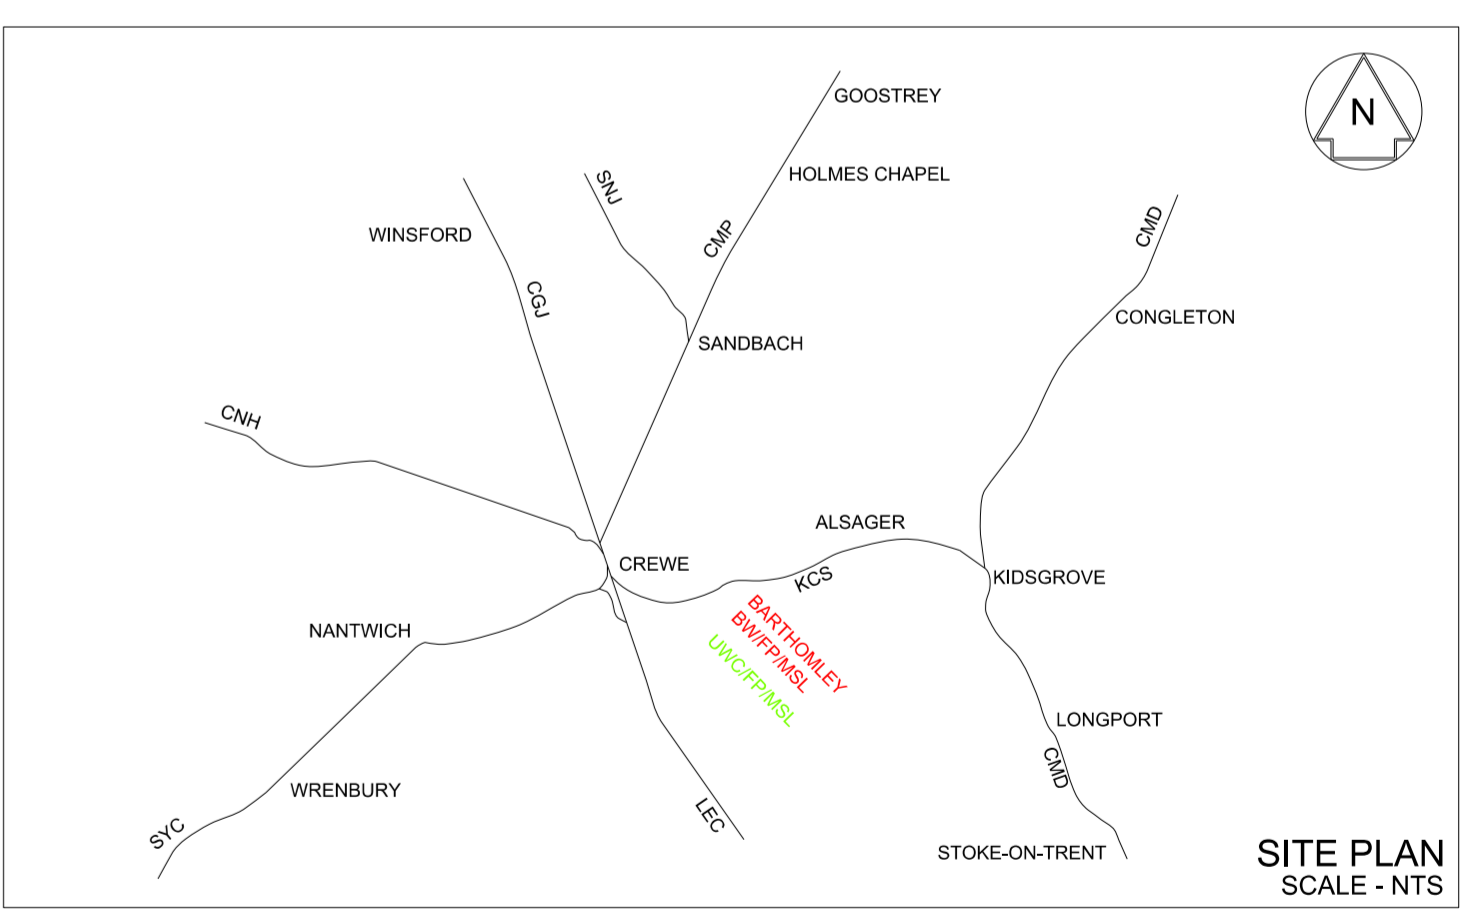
N

GOOSTREY

HOLMES CHAPEL

SNJ

CMP

WINSFORD

CGJ

SANDBACH

CMD

CONGLETON

CNH

ALSAGER

CREWE

KCS

KIDSGROVE

BARTHOMLEY
BW/FP/MSL

UWC/FP/MSL

NANTWICH

LONGPORT

CMD

WRENBURY

SYC

LEC

STOKE-ON-TRENT

SITE PLAN
SCALE - NTS